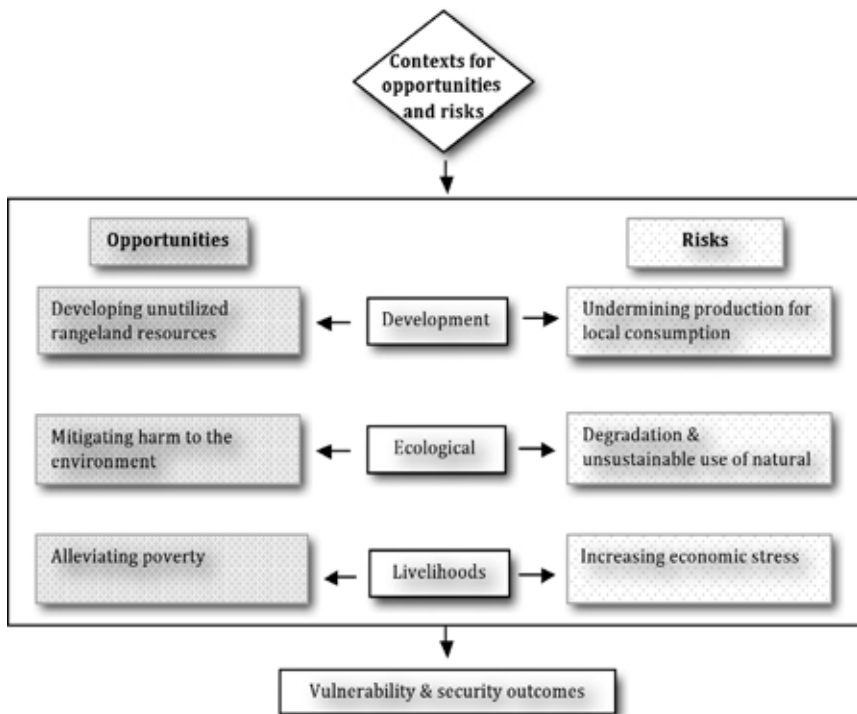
Contexts for opportunities and risks

Opportunities

Risks

Developing unutilized rangeland resources

Development

Undermining production for local consumption

Mitigating harm to the environment

Ecological

Degradation & unsustainable use of natural

Alleviating poverty

Livelihoods

Increasing economic stress

Vulnerability & security outcomes